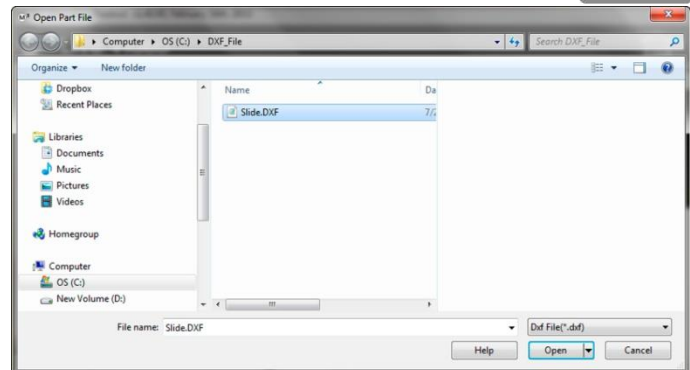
Open Part File

Computer ▸ OS (C:) ▸ DXF_File

Search DXF_File

Organize ▾ New folder

Dropbox
Recent Places

Libraries
Documents
Music
Pictures
Videos

Homegroup

Computer
OS (C:)
New Volume (D:)

Name
Da

Slide.DXF
7/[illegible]

File name: Slide.DXF

Dxf File(*.dxf)

Help
Open
Cancel